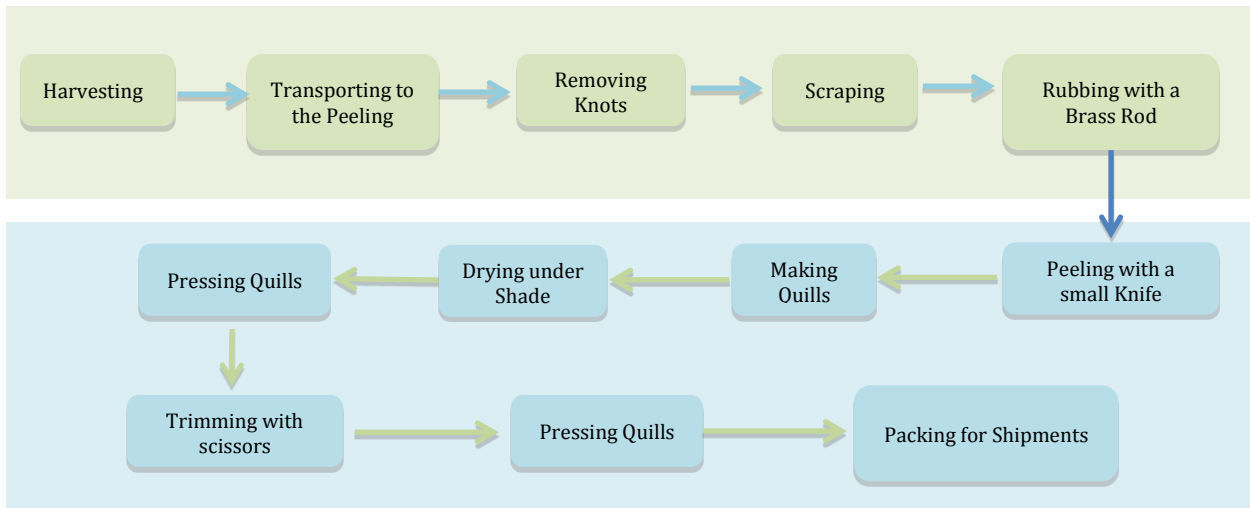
Harvesting

Transporting to the Peeling

Removing Knots

Scraping

Rubbing with a Brass Rod

Peeling with a small Knife

Making Ouills

Drying under Shade

Pressing Quills

Trimming with scissors

Pressing Quills

Packing for Shipments